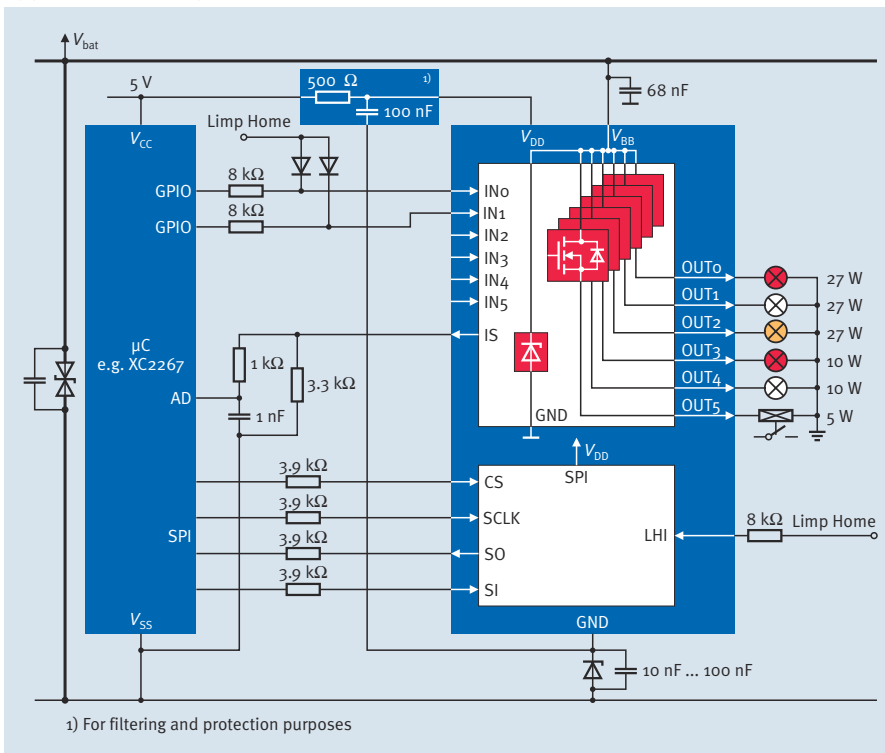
$V_{bat}$

5 V

500 Ω 1)

100 nF

68 nF

$V_{CC}$

Limp Home

$V_{DD}$

$V_{BB}$

8 kΩ

GPIO

IN0

8 kΩ

GPIO

IN1

IN2

IN3

IN4

IN5

OUT0 27 W

OUT1 27 W

OUT2 27 W

OUT3 10 W

OUT4 10 W

OUT5 5 W

IS

μC
e.g. XC2267

1 kΩ

3.3 kΩ

AD

1 nF

GND

$V_{DD}$

SPI

3.9 kΩ

CS

3.9 kΩ

SCLK

SPI

3.9 kΩ

SO

LHI

8 kΩ

Limp Home

3.9 kΩ

SI

$V_{SS}$

GND

10 nF … 100 nF

1) For filtering and protection purposes